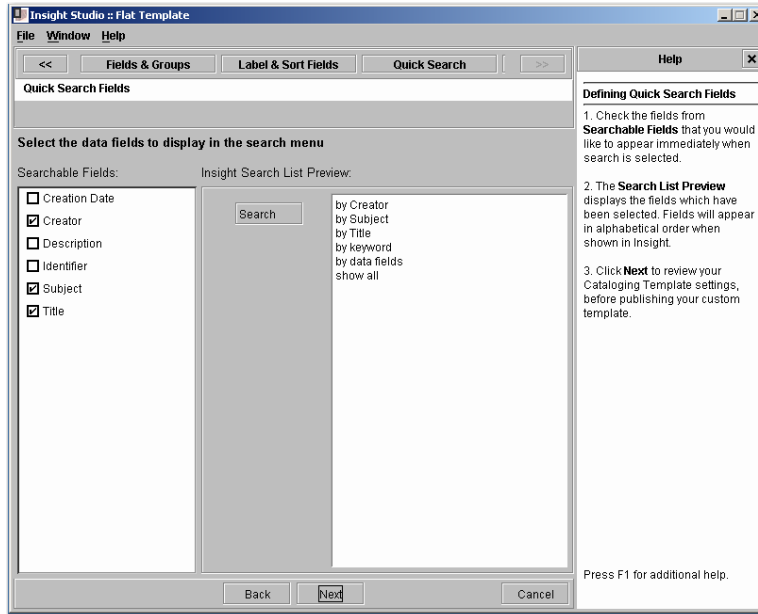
Insight Studio :: Flat Template

File Window Help

<< Fields & Groups Label & Sort Fields Quick Search >>

Quick Search Fields

Select the data fields to display in the search menu

Searchable Fields:

☐ Creation Date
☑ Creator
☐ Description
☐ Identifier
☑ Subject
☑ Title

Insight Search List Preview:

Search

by Creator
by Subject
by Title
by keyword
by data fields
show all

Back Next Cancel

Help

Defining Quick Search Fields

1. Check the fields from **Searchable Fields** that you would like to appear immediately when search is selected.

2. The **Search List Preview** displays the fields which have been selected. Fields will appear in alphabetical order when shown in Insight.

3. Click **Next** to review your Cataloging Template settings, before publishing your custom template.

Press F1 for additional help.